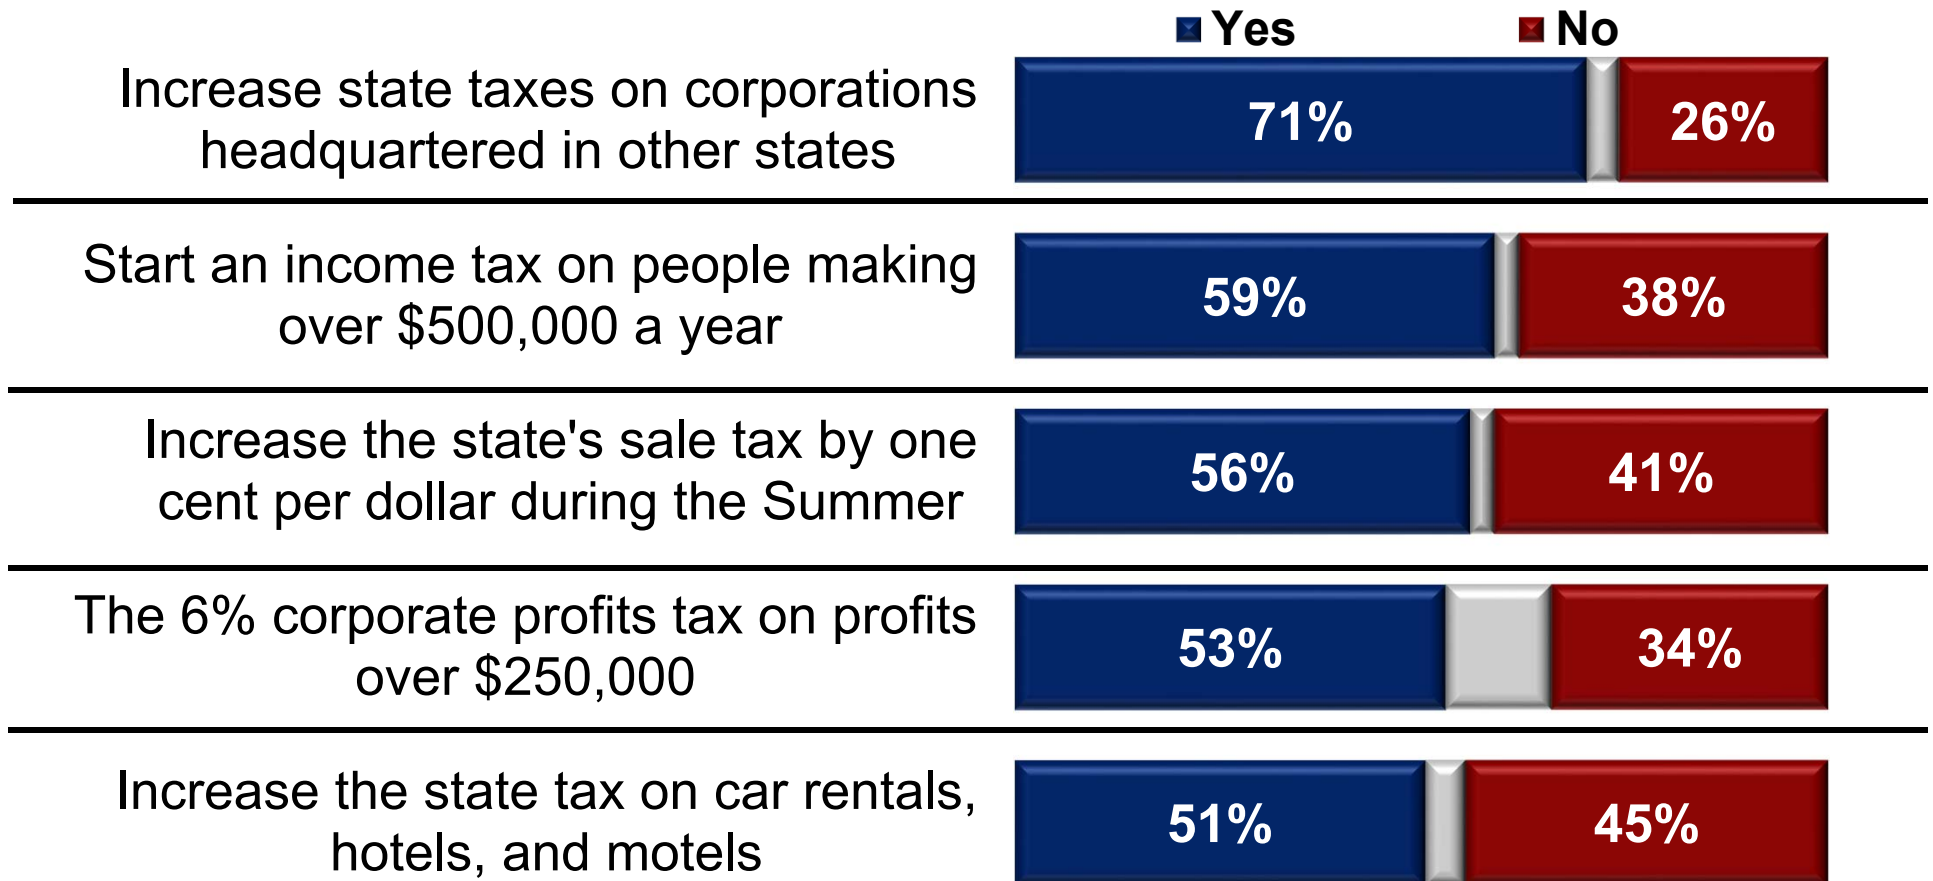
Yes No

Increase state taxes on corporations headquartered in other states 71% 26%

Start an income tax on people making over $500,000 a year 59% 38%

Increase the state's sale tax by one cent per dollar during the Summer 56% 41%

The 6% corporate profits tax on profits over $250,000 53% 34%

Increase the state tax on car rentals, hotels, and motels 51% 45%